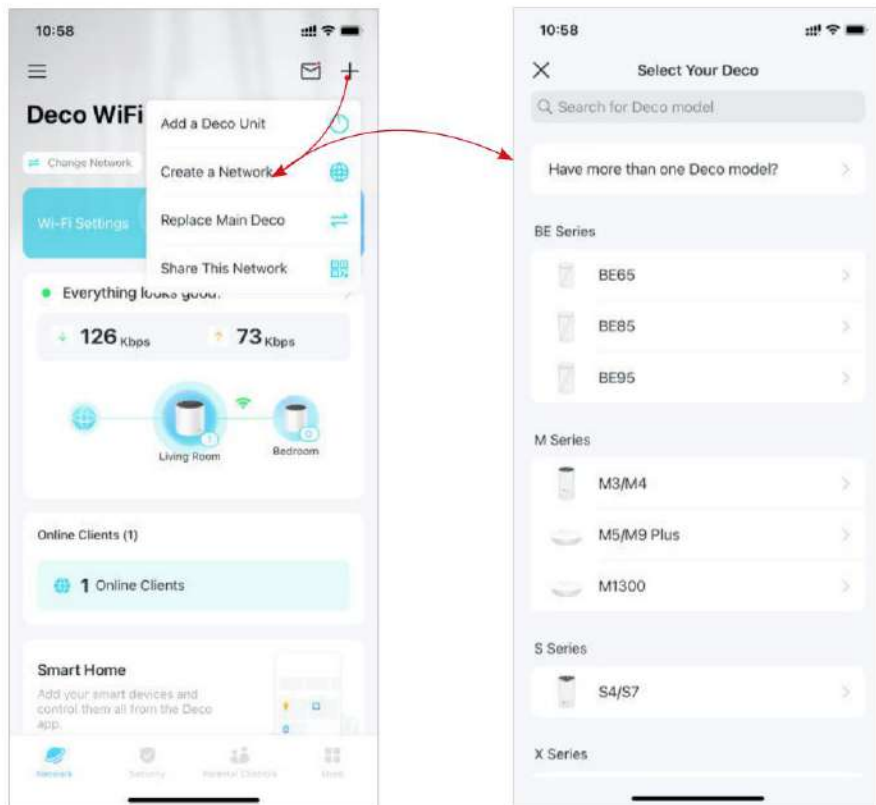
10:58

Deco WiFi

Change Network

Wi-Fi Settings

Add a Deco Unit

Create a Network

Replace Main Deco

Share This Network

Everything looks good.

126 Kbps

73 Kbps

Living Room

Bedroom

Online Clients (1)

1 Online Clients

Smart Home

Add your smart devices and control them all from the Deco app.

Network

Security

Parental Controls

More

10:58

Select Your Deco

Search for Deco model

Have more than one Deco model?

BE Series

BE65

BE85

BE95

M Series

M3/M4

M5/M9 Plus

M1300

S Series

S4/S7

X Series